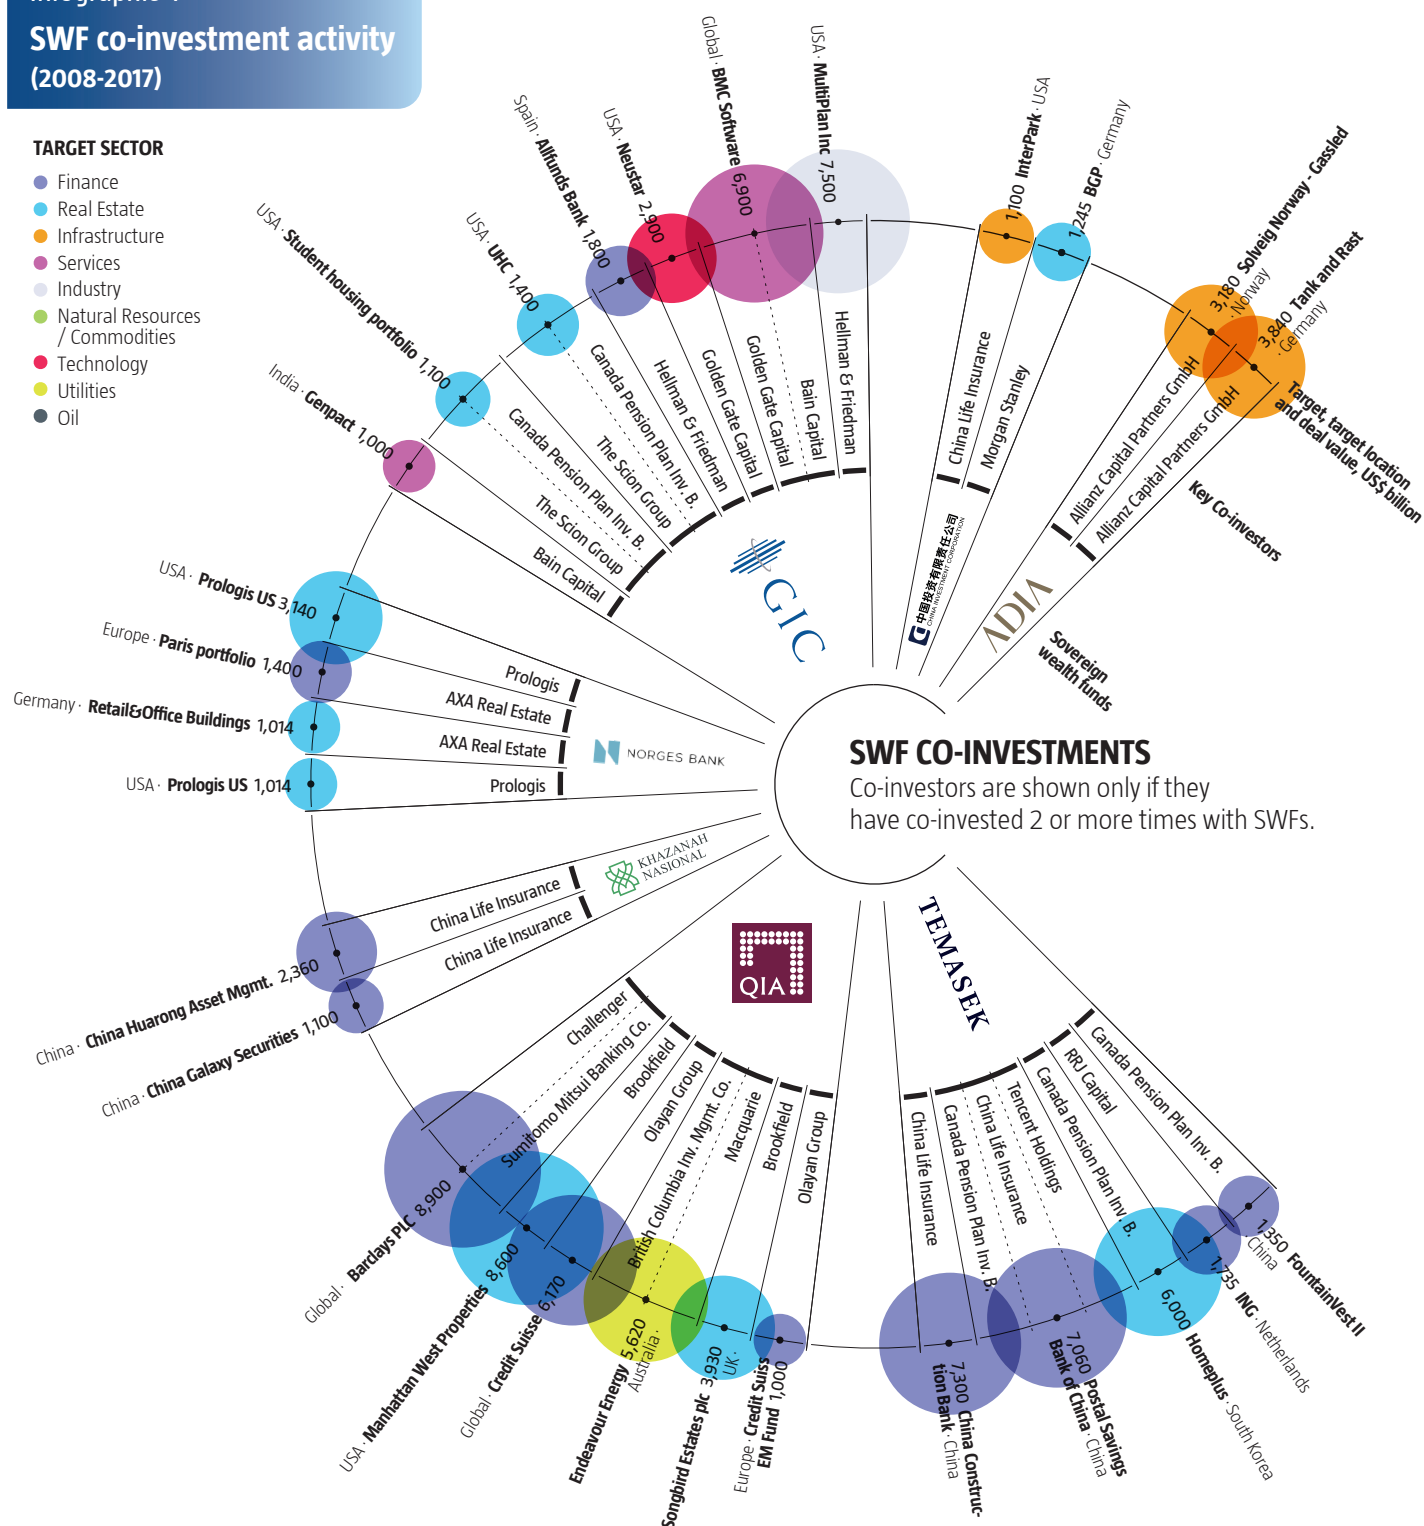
SWF co-investment activity (2008-2017)

TARGET SECTOR
Finance
Real Estate
Infrastructure
Services
Industry
Natural Resources / Commodities
Technology
Utilities
Oil

India · Genpact 1,000
USA · Student housing portfolio 1,100
USA · UHC 1,400
Spain · Allfunds Bank 1,800
USA · Neustar 2,900
Global · BMC Software 6,900
USA · MultiPlan Inc 7,500
1,100 InterPark · USA
1,245 BGP · Germany
3,180 Solveig Norway · Gassled · Norway
3,840 Tank and Rast · Germany

Target, target location and deal value, US$ billion
Key Co-investors
Sovereign wealth funds

Bain Capital
The Scion Group
Canada Pension Plan Inv. B.
The Scion Group
Canada Pension Plan Inv. B.
Hellman & Friedman
Golden Gate Capital
Golden Gate Capital
Bain Capital
Hellman & Friedman
China Life Insurance
Morgan Stanley
Allianz Capital Partners GmbH
Allianz Capital Partners GmbH

GIC
中国投资有限责任公司 CHINA INVESTMENT CORPORATION
ADIA

USA · Prologis US 3,140
Europe · Paris portfolio 1,400
Germany · Retail&Office Buildings 1,014
USA · Prologis US 1,014
Prologis
AXA Real Estate
AXA Real Estate
Prologis
NORGES BANK

SWF CO-INVESTMENTS
Co-investors are shown only if they have co-invested 2 or more times with SWFs.

KHAZANAH NASIONAL
China Life Insurance
China Life Insurance
China · China Huarong Asset Mgmt. 2,360
China · China Galaxy Securities 1,100

QIA
TEMASEK

Challenger
Sumitomo Mitsui Banking Co.
Brookfield
Olayan Group
British Columbia Inv. Mgmt. Co.
Macquarie
Brookfield
Olayan Group
Global · Barclays PLC 8,900
USA · Manhattan West Properties 8,600
Global · Credit Suisse 6,170
Endeavour Energy 5,620 · Australia
Songbird Estates plc 3,930 · UK
Europe · Credit Suisse EM Fund 1,000

China Life Insurance
Canada Pension Plan Inv. B.
China Life Insurance
Tencent Holdings
Canada Pension Plan Inv. B.
RRJ Capital
Canada Pension Plan Inv. B.
7,300 China Construction Bank · China
7,060 Postal Savings Bank of China · China
6,000 Homeplus · South Korea
1,735 ING · Netherlands
1,350 FountainVest II · China